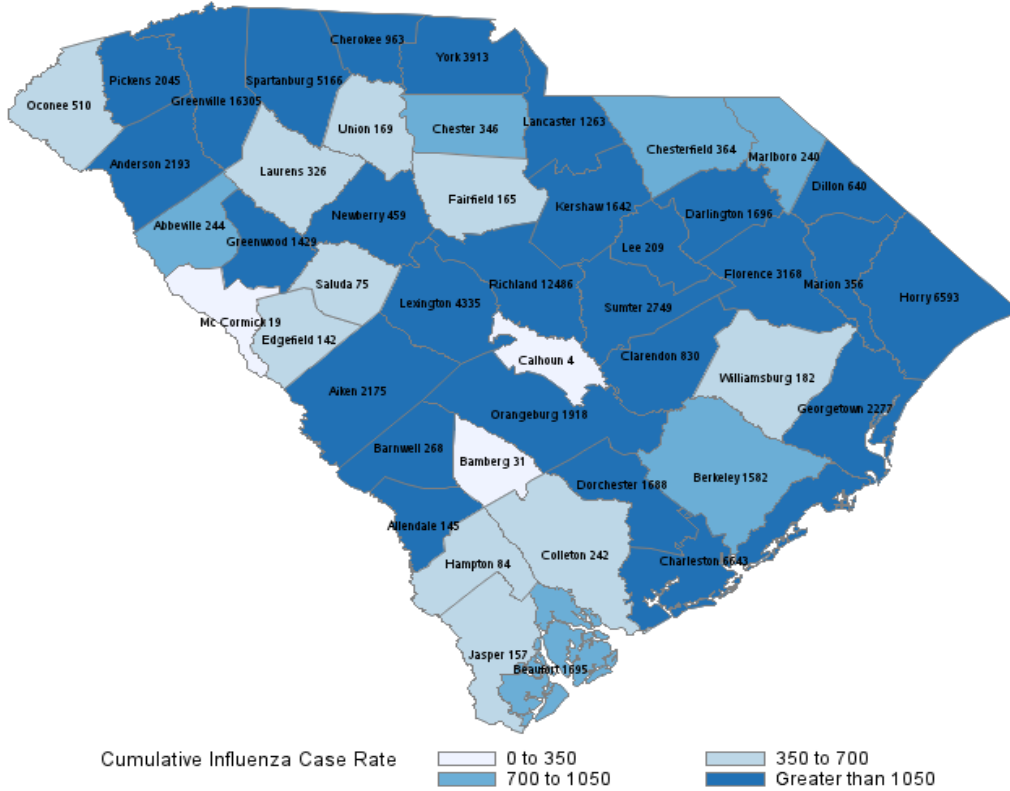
Cherokee 963
York 3913
Pickens 2045
Spartanburg 5166
Oconee 510
Greenville 16305
Union 169
Chester 346
Lancaster 1263
Anderson 2193
Laurens 326
Chesterfield 364
Marlboro 240
Dillon 640
Fairfield 165
Kershaw 1642
Darlington 1696
Newberry 459
Abbeville 244
Greenwood 1429
Lee 209
Richland 12486
Florence 3168
Marion 356
Saluda 75
Lexington 4335
Sumter 2749
Horry 6593
Mc Cormick 19
Edgefield 142
Calhoun 4
Clarendon 830
Williamsburg 182
Aiken 2175
Orangeburg 1918
Georgetown 2277
Barnwell 268
Bamberg 31
Berkeley 1582
Dorchester 1688
Allendale 145
Hampton 84
Colleton 242
Charleston 6643
Jasper 157
Beaufort 1695

Cumulative Influenza Case Rate
0 to 350
350 to 700
700 to 1050
Greater than 1050